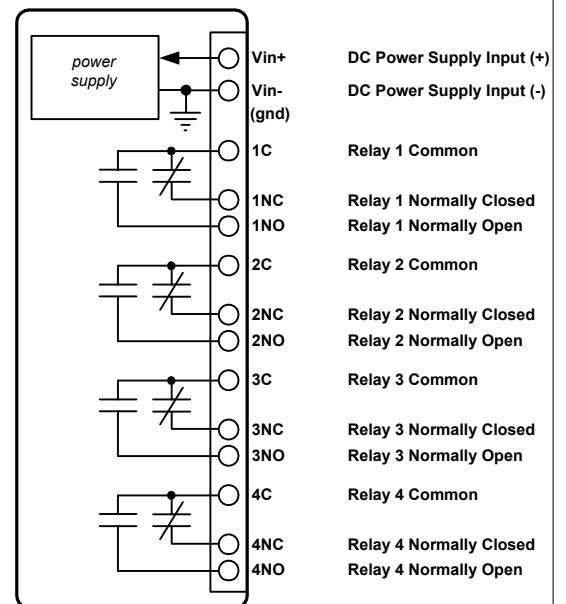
power supply

Vin+ DC Power Supply Input (+)

Vin- (gnd) DC Power Supply Input (-)

1C Relay 1 Common

1NC Relay 1 Normally Closed

1NO Relay 1 Normally Open

2C Relay 2 Common

2NC Relay 2 Normally Closed

2NO Relay 2 Normally Open

3C Relay 3 Common

3NC Relay 3 Normally Closed

3NO Relay 3 Normally Open

4C Relay 4 Common

4NC Relay 4 Normally Closed

4NO Relay 4 Normally Open